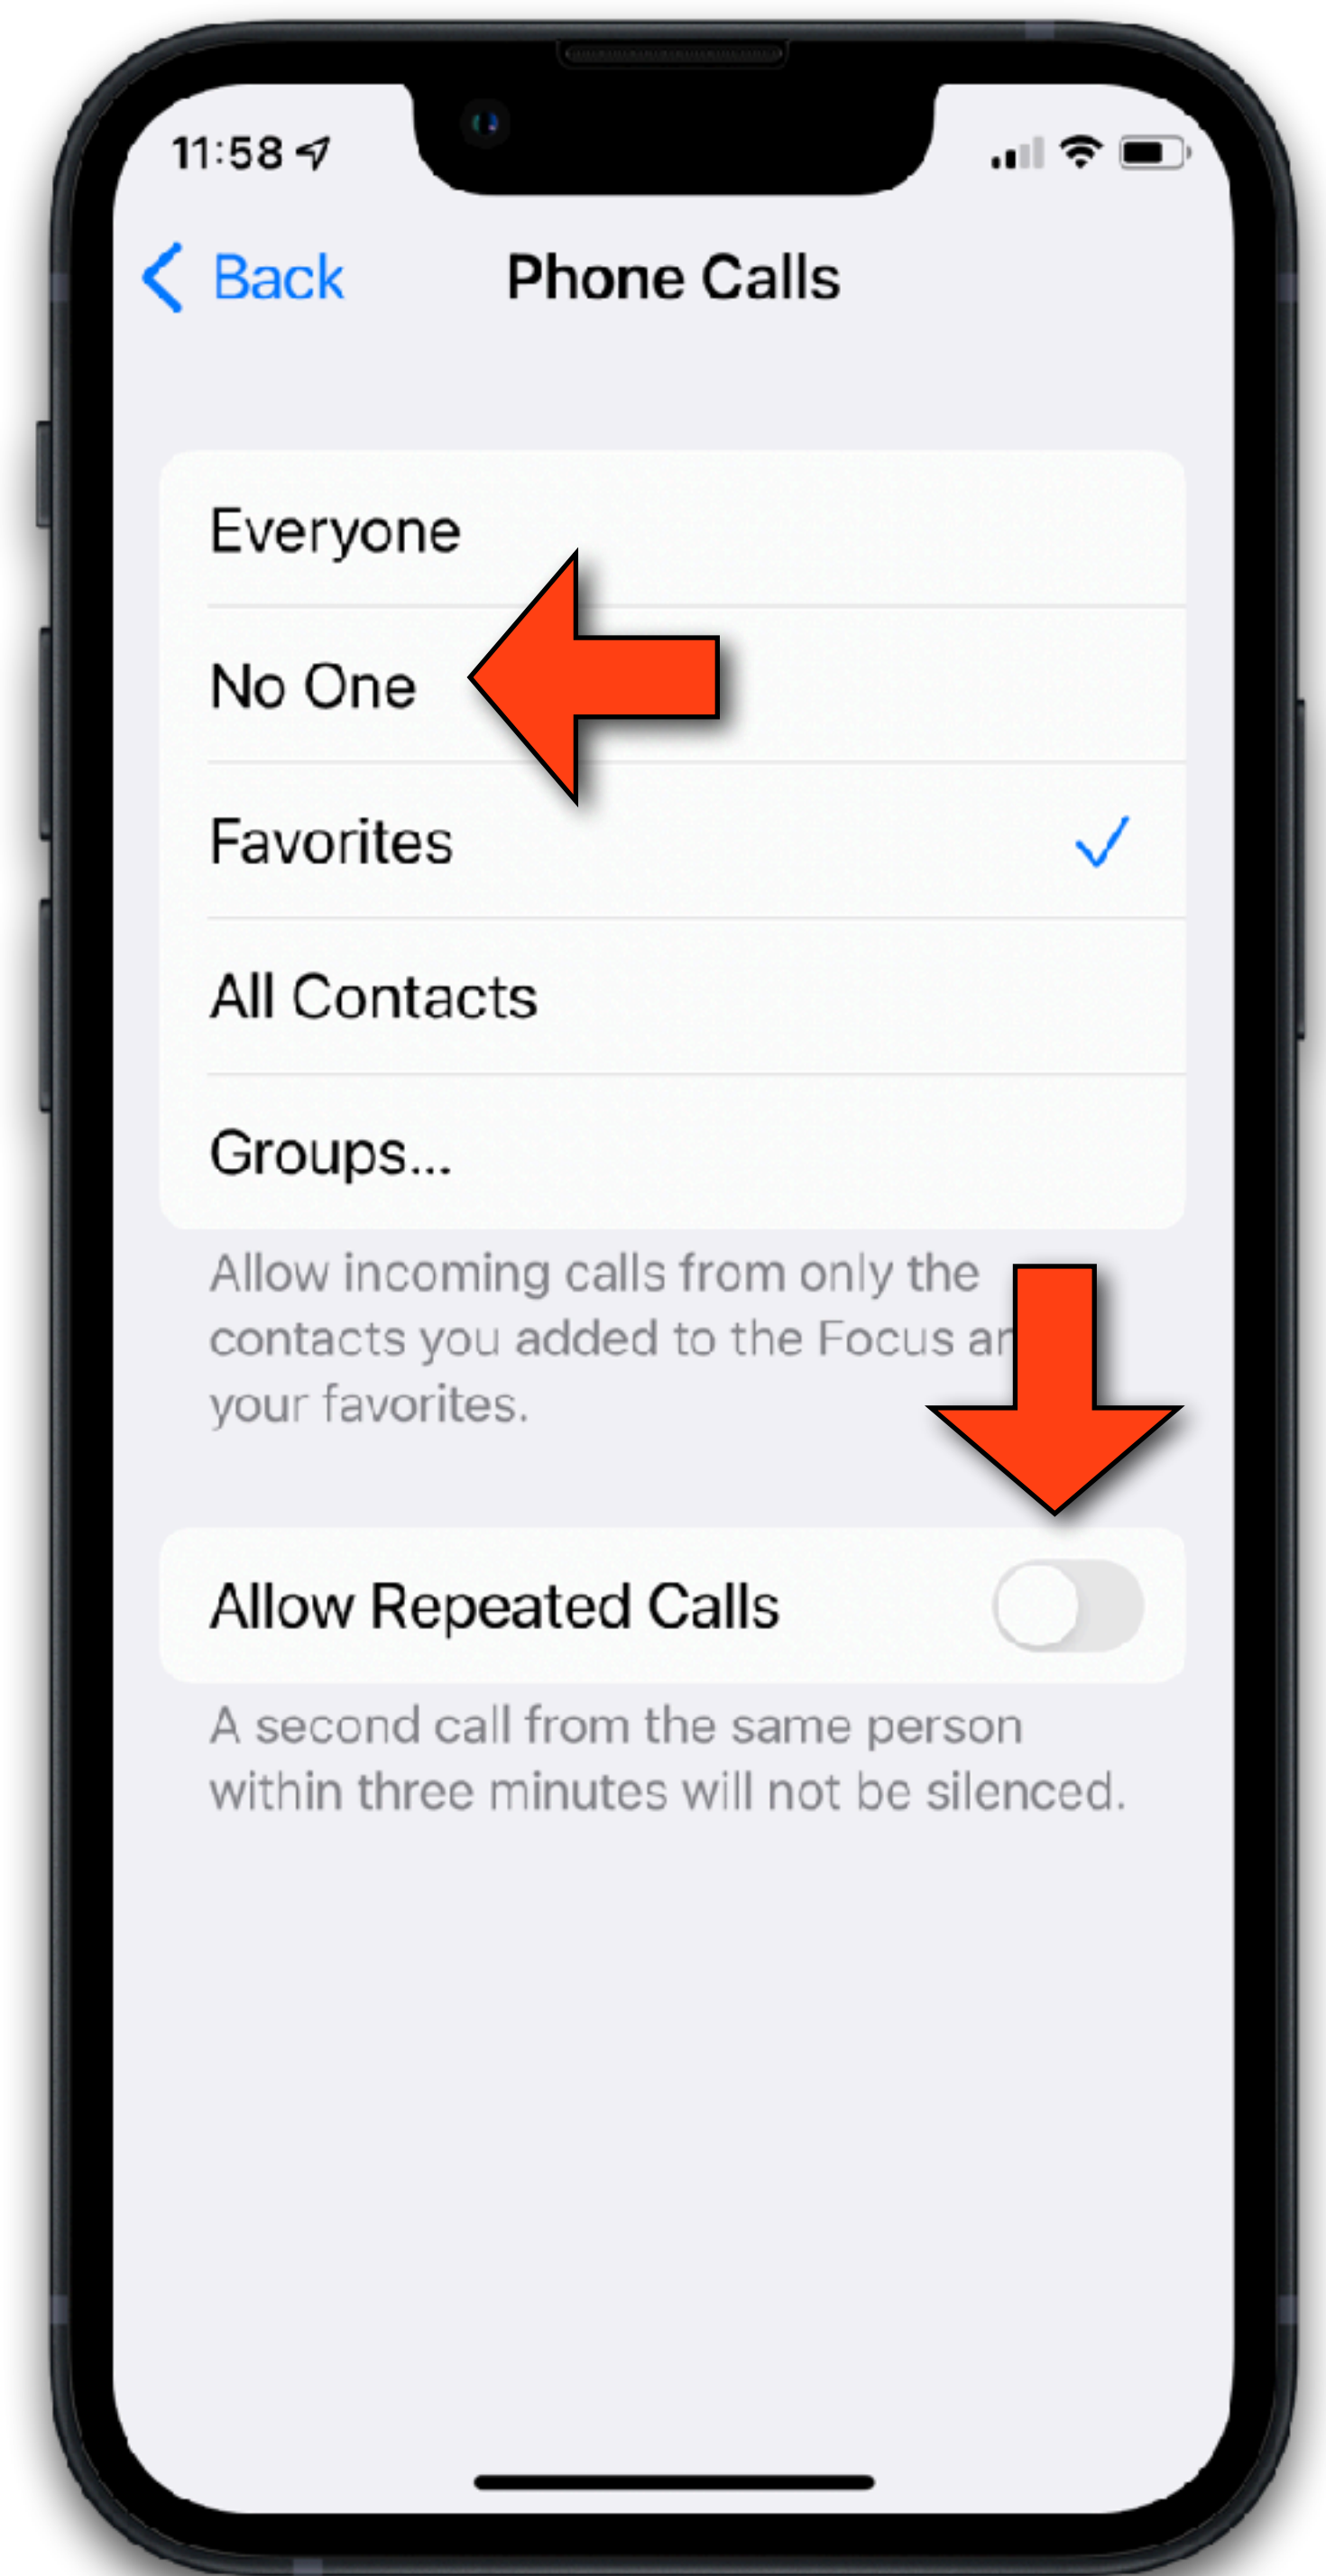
11:58

Back

Phone Calls

Everyone

No One

Favorites

All Contacts

Groups...

Allow incoming calls from only the contacts you added to the Focus ar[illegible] your favorites.

Allow Repeated Calls

A second call from the same person within three minutes will not be silenced.